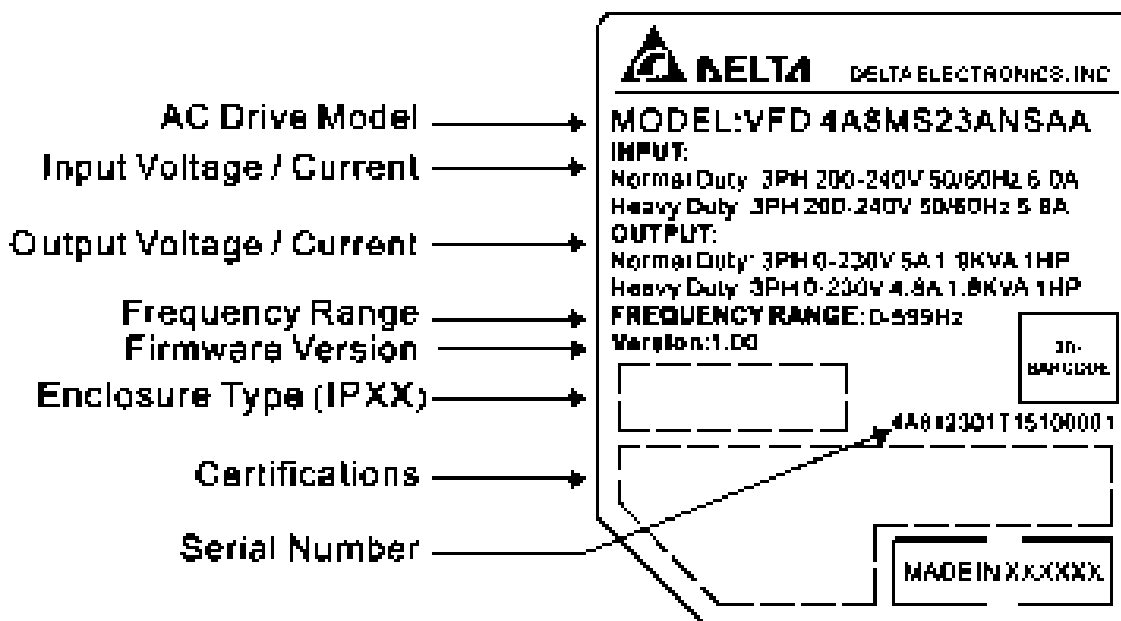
AC Drive Model
Input Voltage / Current
Output Voltage / Current
Frequency Range
Firmware Version
Enclosure Type (IPXX)
Certifications
Serial Number

DELTA DELTA ELECTRONICS, INC
MODEL:VFD4A8MS23ANSAA
INPUT:
Normal Duty 3PH 200-240V 50/60Hz 6.0A
Heavy Duty 3PH 200-240V 50/60Hz 5.8A
OUTPUT:
Normal Duty 3PH 0-230V 5A 1.9KVA 1HP
Heavy Duty 3PH 0-230V 4.8A 1.8KVA 1HP
FREQUENCY RANGE: 0-599Hz
Version:1.00
2D-BARCODE
4A8#2301T15100001
MADE IN XXXXXX